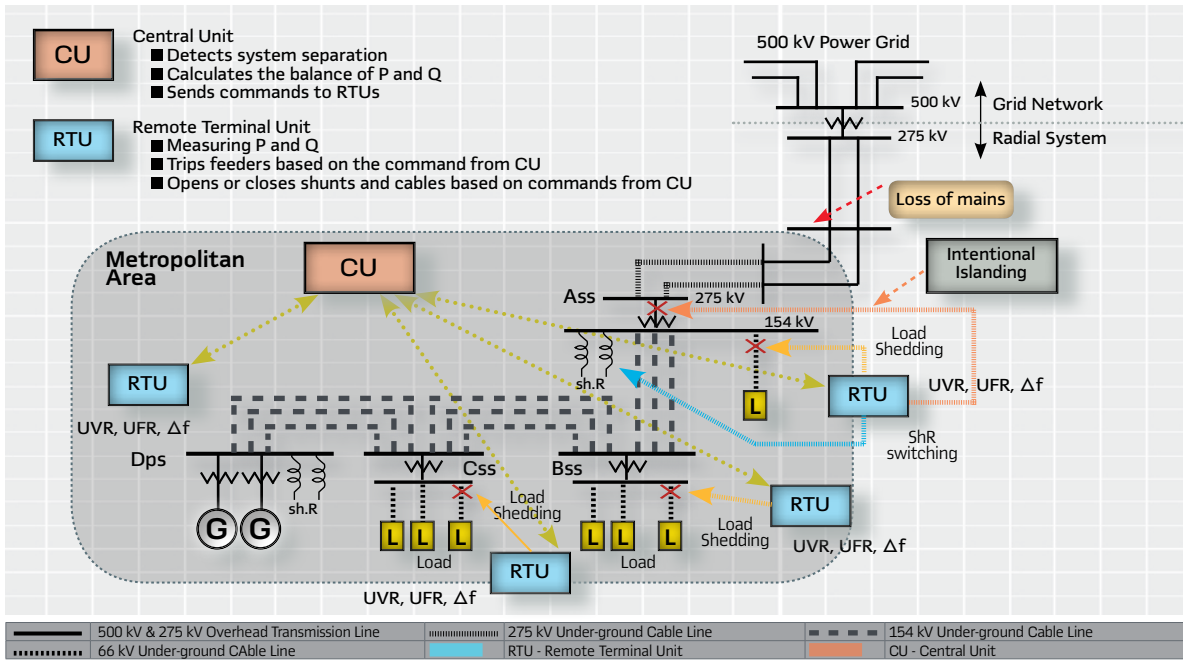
CU

Central Unit
■ Detects system separation
■ Calculates the balance of P and Q
■ Sends commands to RTUs

RTU

Remote Terminal Unit
■ Measuring P and Q
■ Trips feeders based on the command from CU
■ Opens or closes shunts and cables based on commands from CU

500 kV Power Grid
500 kV
275 kV
Grid Network
Radial System

Loss of mains

Intentional Islanding

Metropolitan Area

CU

Ass
275 kV
154 kV

Load Shedding

sh.R

L

RTU
UVR, UFR, $\Delta f$

ShR switching

RTU
UVR, UFR, $\Delta f$

Dps

G G

sh.R

Css

L L L
Load

Load Shedding

Bss

L L L
Load

RTU

Load Shedding

RTU
UVR, UFR, $\Delta f$

UVR, UFR, $\Delta f$

| 500 kV & 275 kV Overhead Transmission Line | 275 kV Under-ground Cable Line | 154 kV Under-ground Cable Line |
|---|---|---|
| 66 kV Under-ground CAble Line | RTU - Remote Terminal Unit | CU - Central Unit |